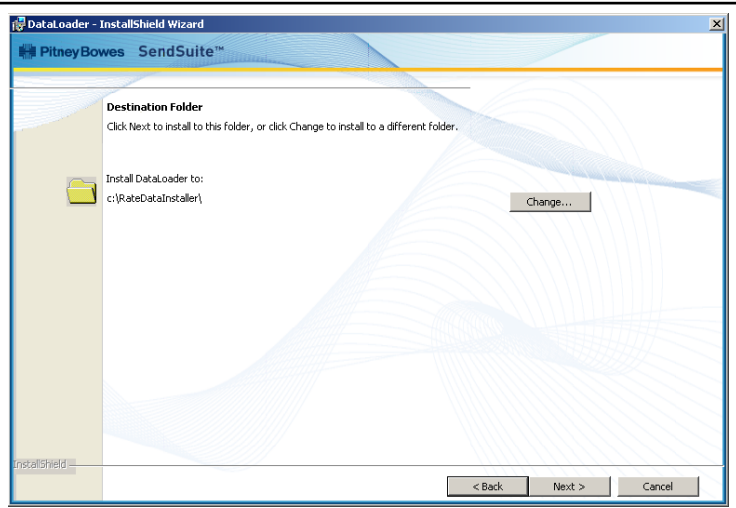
DataLoader - InstallShield Wizard

PitneyBowes SendSuite™

Destination Folder

Click Next to install to this folder, or click Change to install to a different folder.

Install DataLoader to:

c:\RateDataInstaller\

Change...

InstallShield

< Back

Next >

Cancel